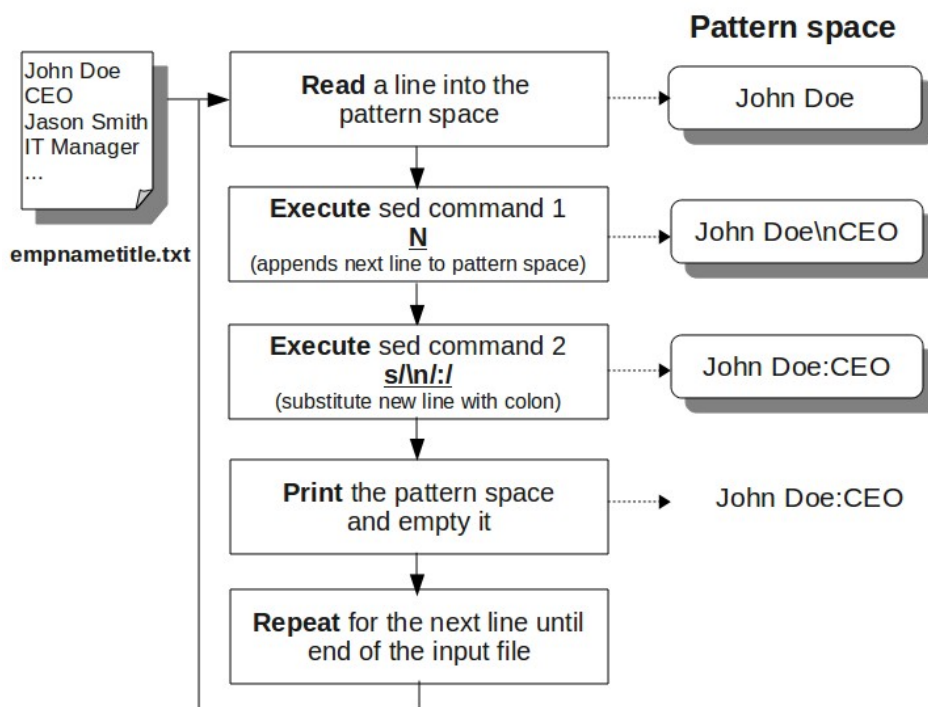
Pattern space

John Doe
CEO
Jason Smith
IT Manager
...

empnametitle.txt

**Read** a line into the pattern space

John Doe

**Execute** sed command 1
**N**
(appends next line to pattern space)

John Doe\nCEO

**Execute** sed command 2
**s/\n/:/**
(substitute new line with colon)

John Doe:CEO

**Print** the pattern space and empty it

John Doe:CEO

**Repeat** for the next line until end of the input file